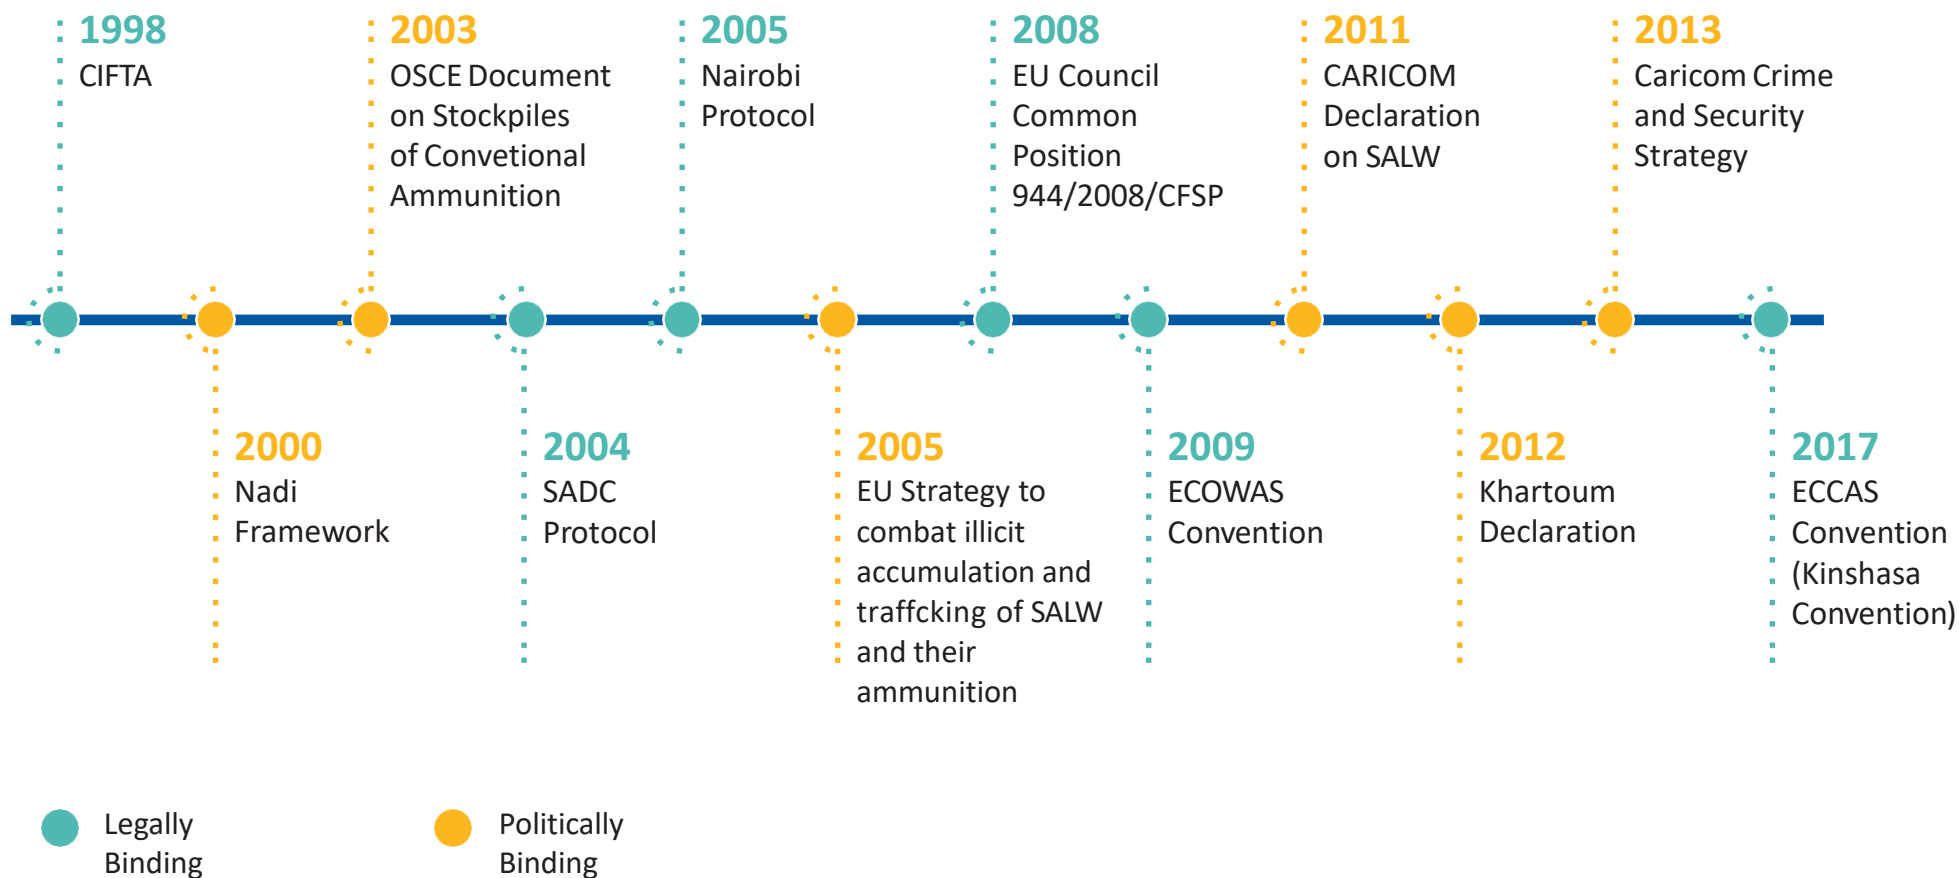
1998
CIFTA

2003
OSCE Document on Stockpiles of Convetional Ammunition

2005
Nairobi Protocol

2008
EU Council Common Position 944/2008/CFSP

2011
CARICOM Declaration on SALW

2013
Caricom Crime and Security Strategy

2000
Nadi Framework

2004
SADC Protocol

2005
EU Strategy to combat illicit accumulation and traffcking of SALW and their ammunition

2009
ECOWAS Convention

2012
Khartoum Declaration

2017
ECCAS Convention (Kinshasa Convention)

Legally Binding

Politically Binding